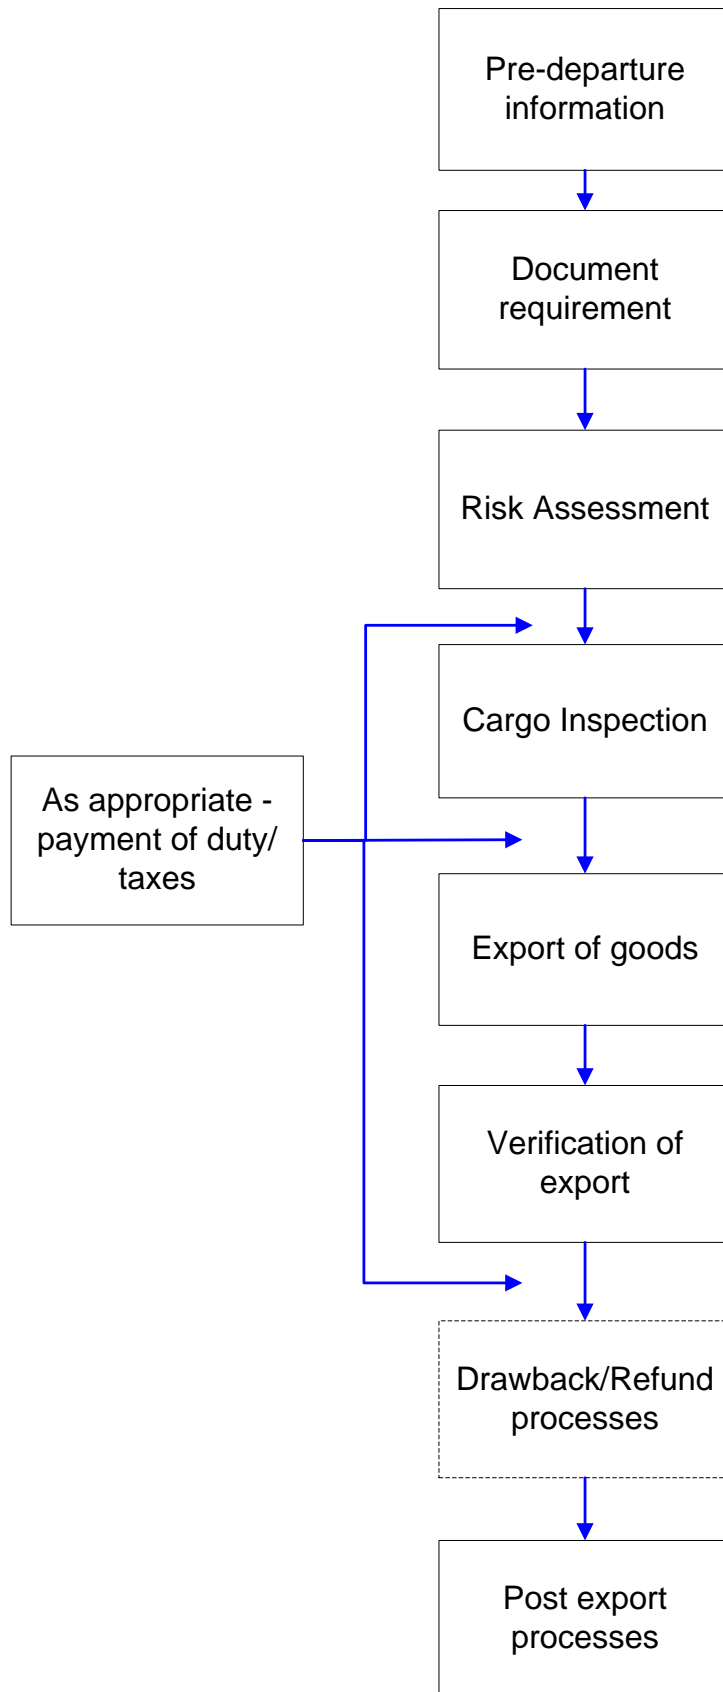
Pre-departure information

Document requirement

Risk Assessment

As appropriate - payment of duty/ taxes

Cargo Inspection

Export of goods

Verification of export

Drawback/Refund processes

Post export processes